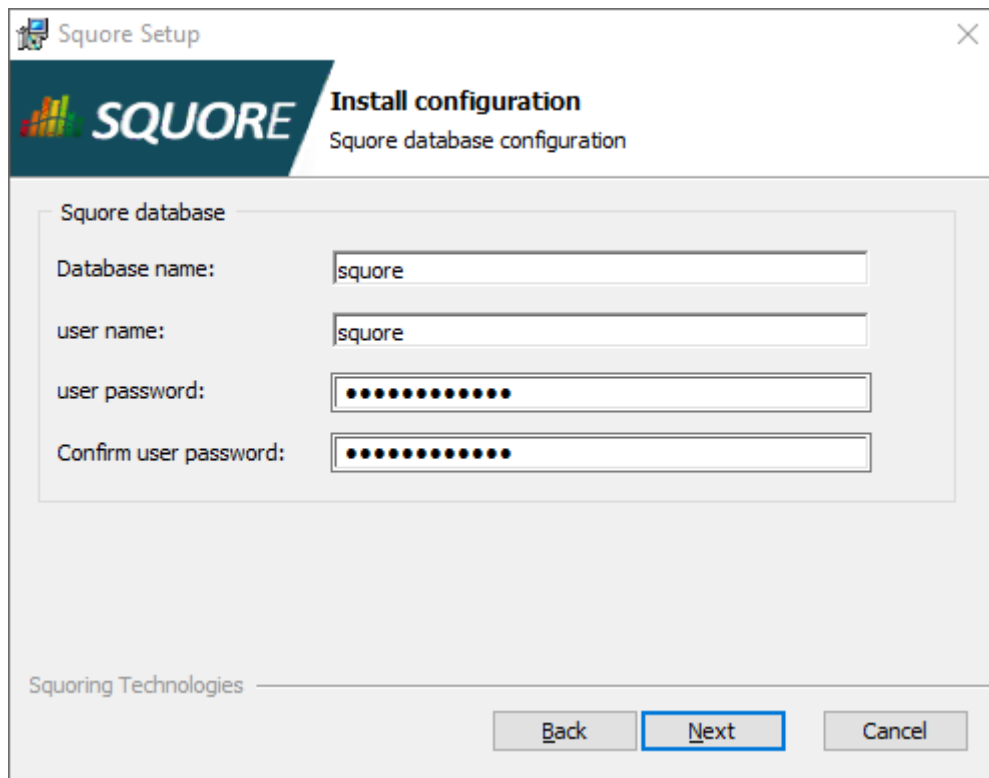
Squore Setup

SQUORE

Install configuration
Squore database configuration

Squore database
Database name: squore
user name: squore
user password: •••••••••••••
Confirm user password: •••••••••••••

Squoring Technologies

Back Next Cancel